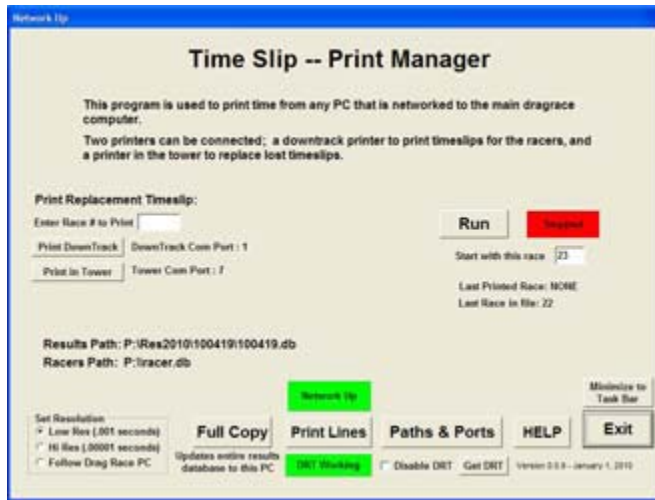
Network Up

Time Slip -- Print Manager

This program is used to print time from any PC that is networked to the main dragrace computer.

Two printers can be connected; a downtrack printer to print timeslips for the racers, and a printer in the tower to replace lost timeslips.

Print Replacement Timeslip:

Enter Race # to Print

Print DownTrack DownTrack Com Port : 1

Print in Tower Tower Com Port : 7

Run

Stopped

Start with this race 23

Last Printed Race: NONE

Last Race in file: 22

Results Path: P:\Res2010\100419\100419.db

Racers Path: P:\racer.db

Network Up

Minimize to Task Bar

Set Resolution

Low Res (.001 seconds)

Hi Res (.00001 seconds)

Follow Drag Race PC

Full Copy

Updates entire results database to this PC

Print Lines

DRT Working

Paths & Ports

Disable DRT

Get DRT

HELP

Exit

Version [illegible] - January 1, 2010